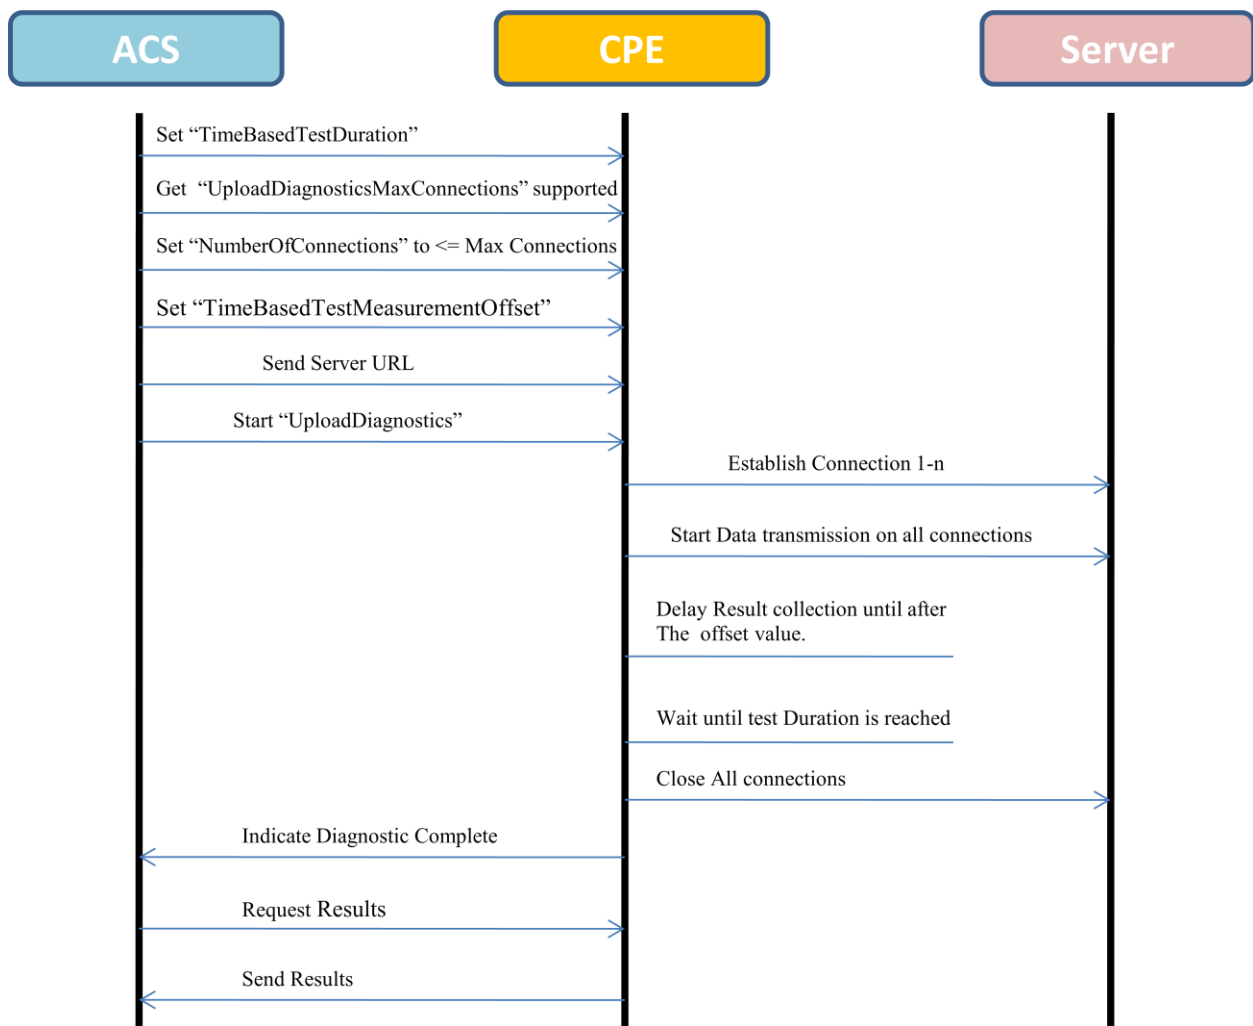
ACS

CPE

Server

Set “TimeBasedTestDuration”

Get “UploadDiagnosticsMaxConnections” supported

Set “NumberOfConnections” to <= Max Connections

Set “TimeBasedTestMeasurementOffset”

Send Server URL

Start “UploadDiagnostics”

Establish Connection 1-n

Start Data transmission on all connections

Delay Result collection until after The offset value.

Wait until test Duration is reached

Close All connections

Indicate Diagnostic Complete

Request Results

Send Results